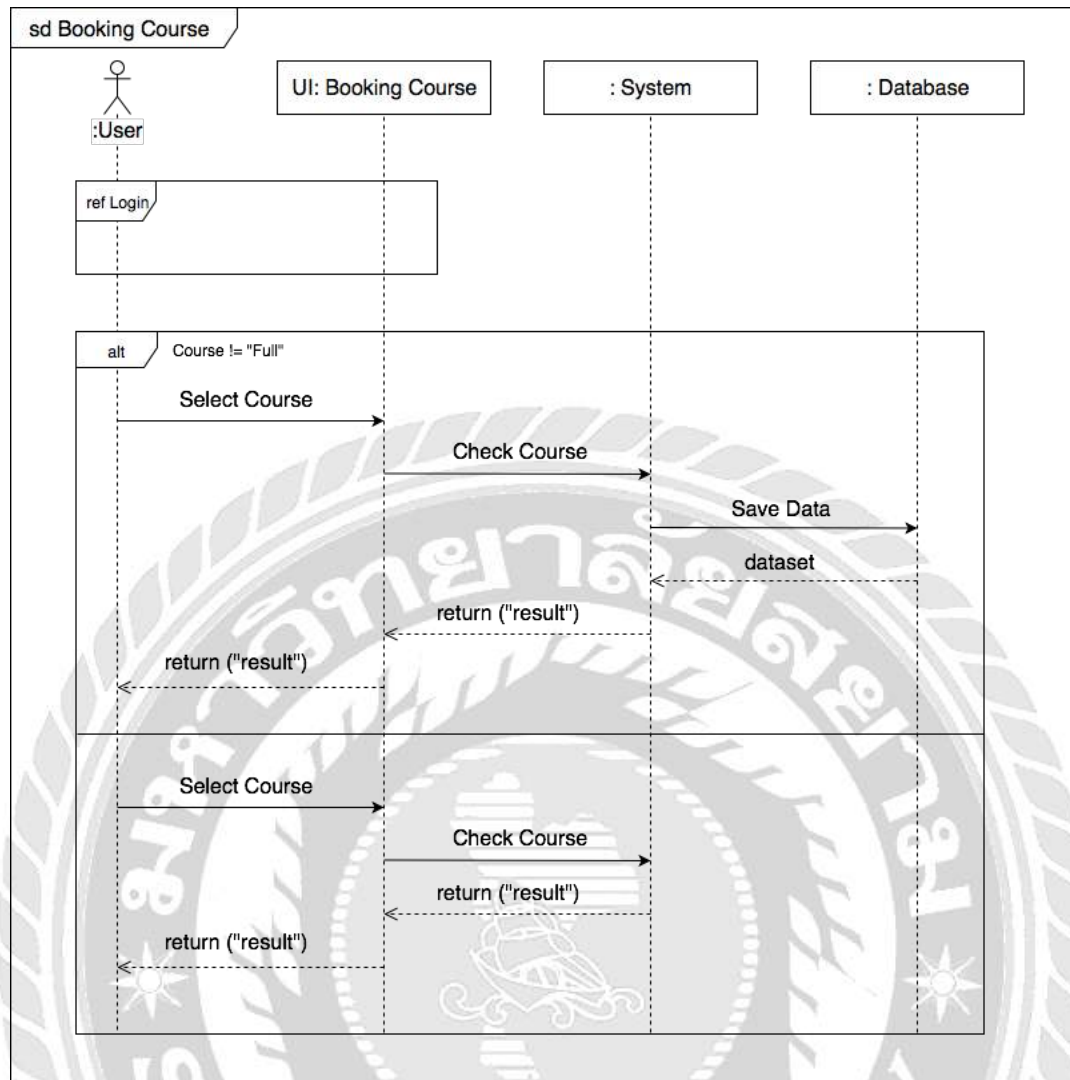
sd Booking Course

:User

UI: Booking Course

: System

: Database

ref Login

alt

Course != "Full"

Select Course

Check Course

Save Data

dataset

return ("result")

return ("result")

Select Course

Check Course

return ("result")

return ("result")